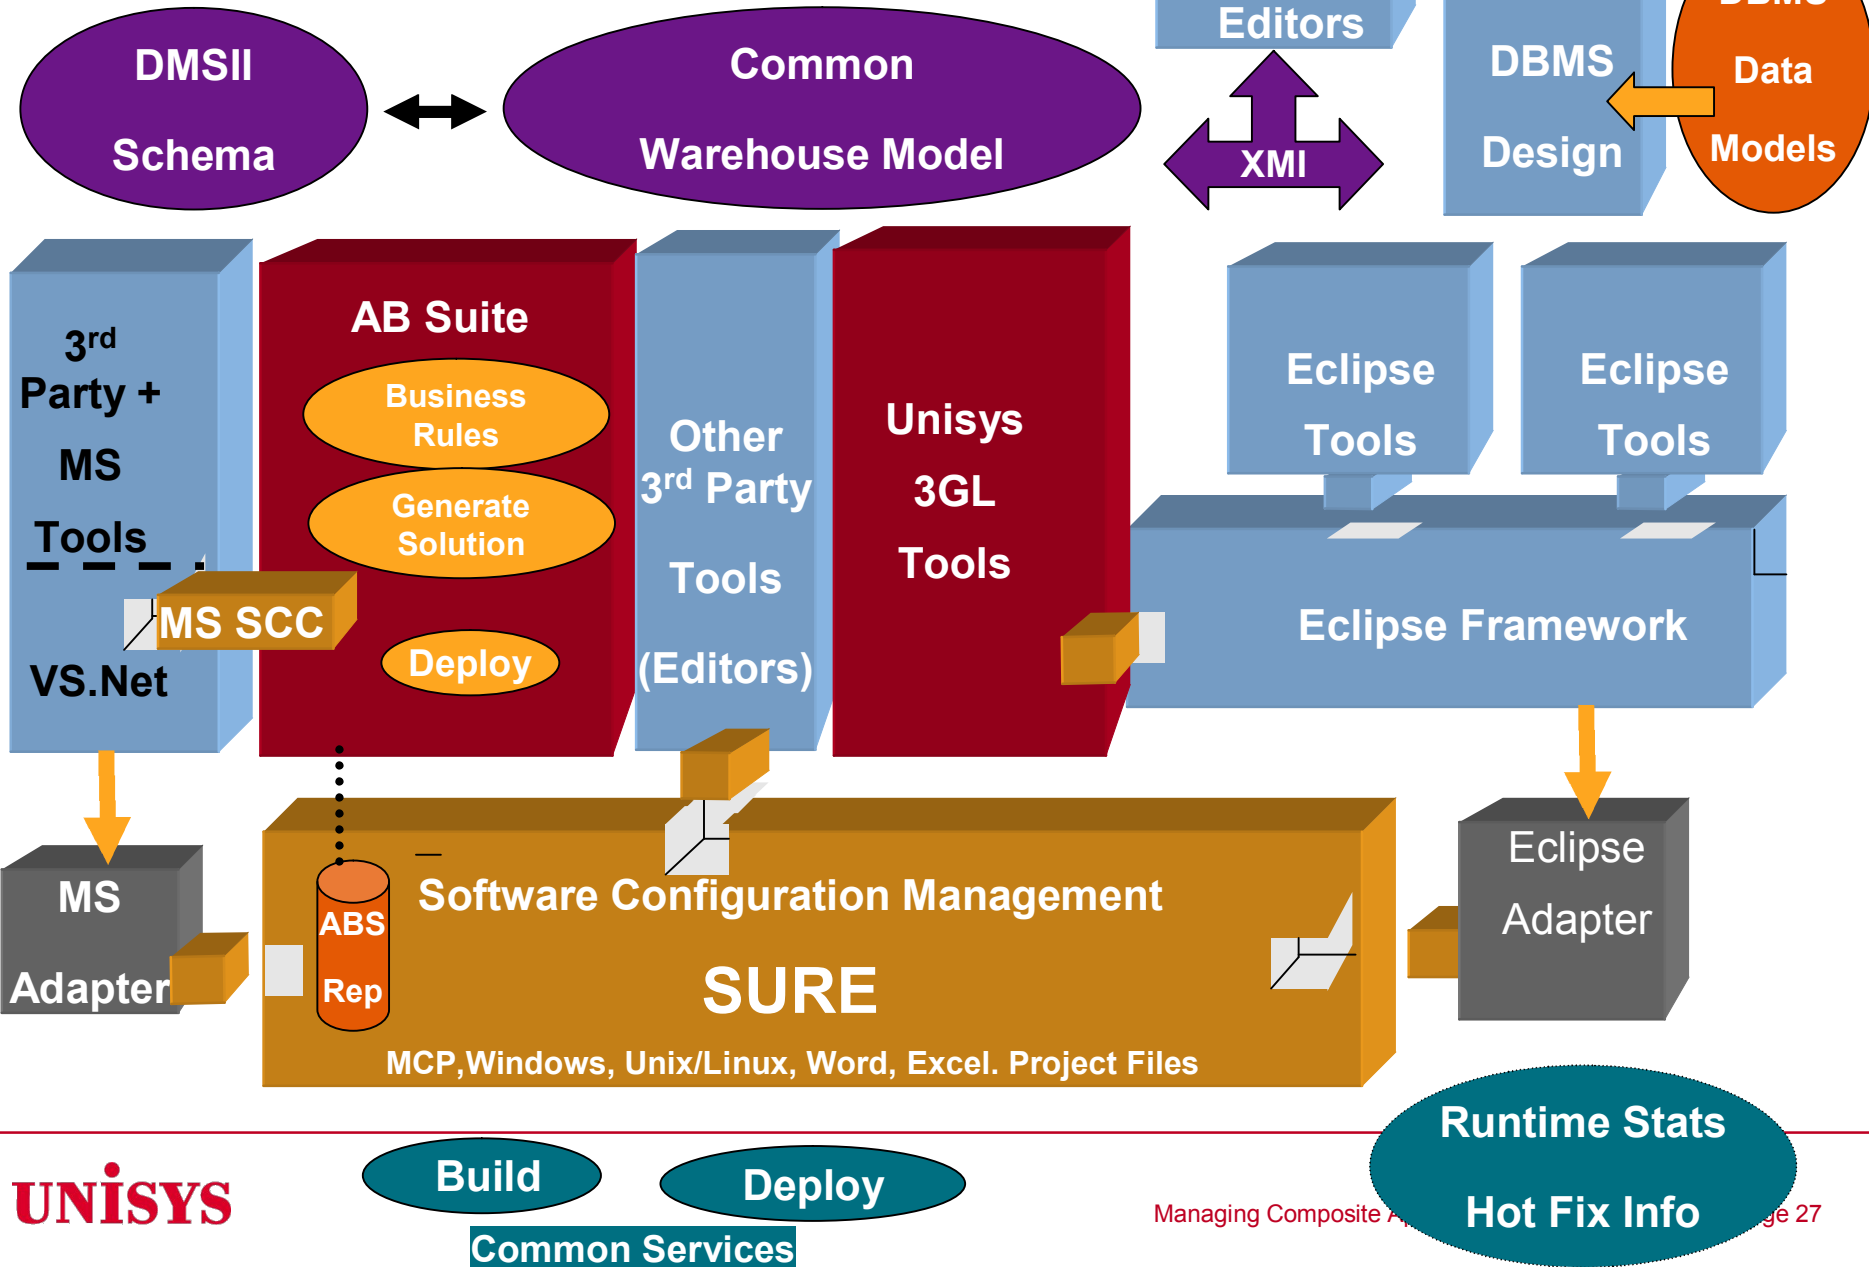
DMSII
Schema

Common
Warehouse Model

Editors

XMI

DBMS
Design

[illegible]
Data
Models

3rd Party + MS Tools

MS SCC

VS.Net

AB Suite

Business Rules

Generate Solution

Deploy

Other 3rd Party Tools (Editors)

Unisys 3GL Tools

Eclipse Tools

Eclipse Tools

Eclipse Framework

MS Adapter

ABS Rep

Software Configuration Management

SURE

MCP,Windows, Unix/Linux, Word, Excel. Project Files

Eclipse Adapter

UNISYS

Build

Deploy

Common Services

Managing Composite A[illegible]

Runtime Stats
Hot Fix Info

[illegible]ge 27